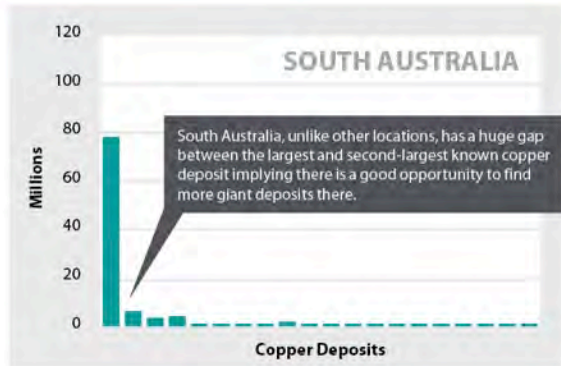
SOUTH AUSTRALIA

120
100
80
60
40
20
0

Millions

South Australia, unlike other locations, has a huge gap between the largest and second-largest known copper deposit implying there is a good opportunity to find more giant deposits there.

Copper Deposits